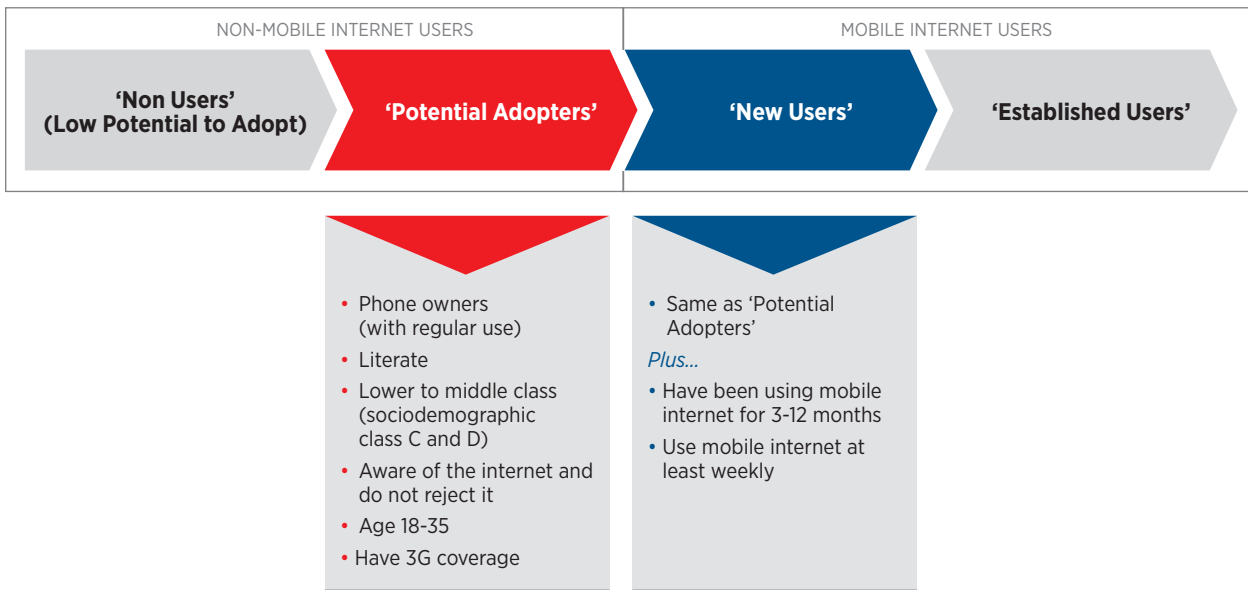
NON-MOBILE INTERNET USERS

MOBILE INTERNET USERS

'Non Users' (Low Potential to Adopt)

'Potential Adopters'

'New Users'

'Established Users'

• Phone owners (with regular use)
• Literate
• Lower to middle class (sociodemographic class C and D)
• Aware of the internet and do not reject it
• Age 18-35
• Have 3G coverage

• Same as 'Potential Adopters'

Plus...

• Have been using mobile internet for 3-12 months
• Use mobile internet at least weekly